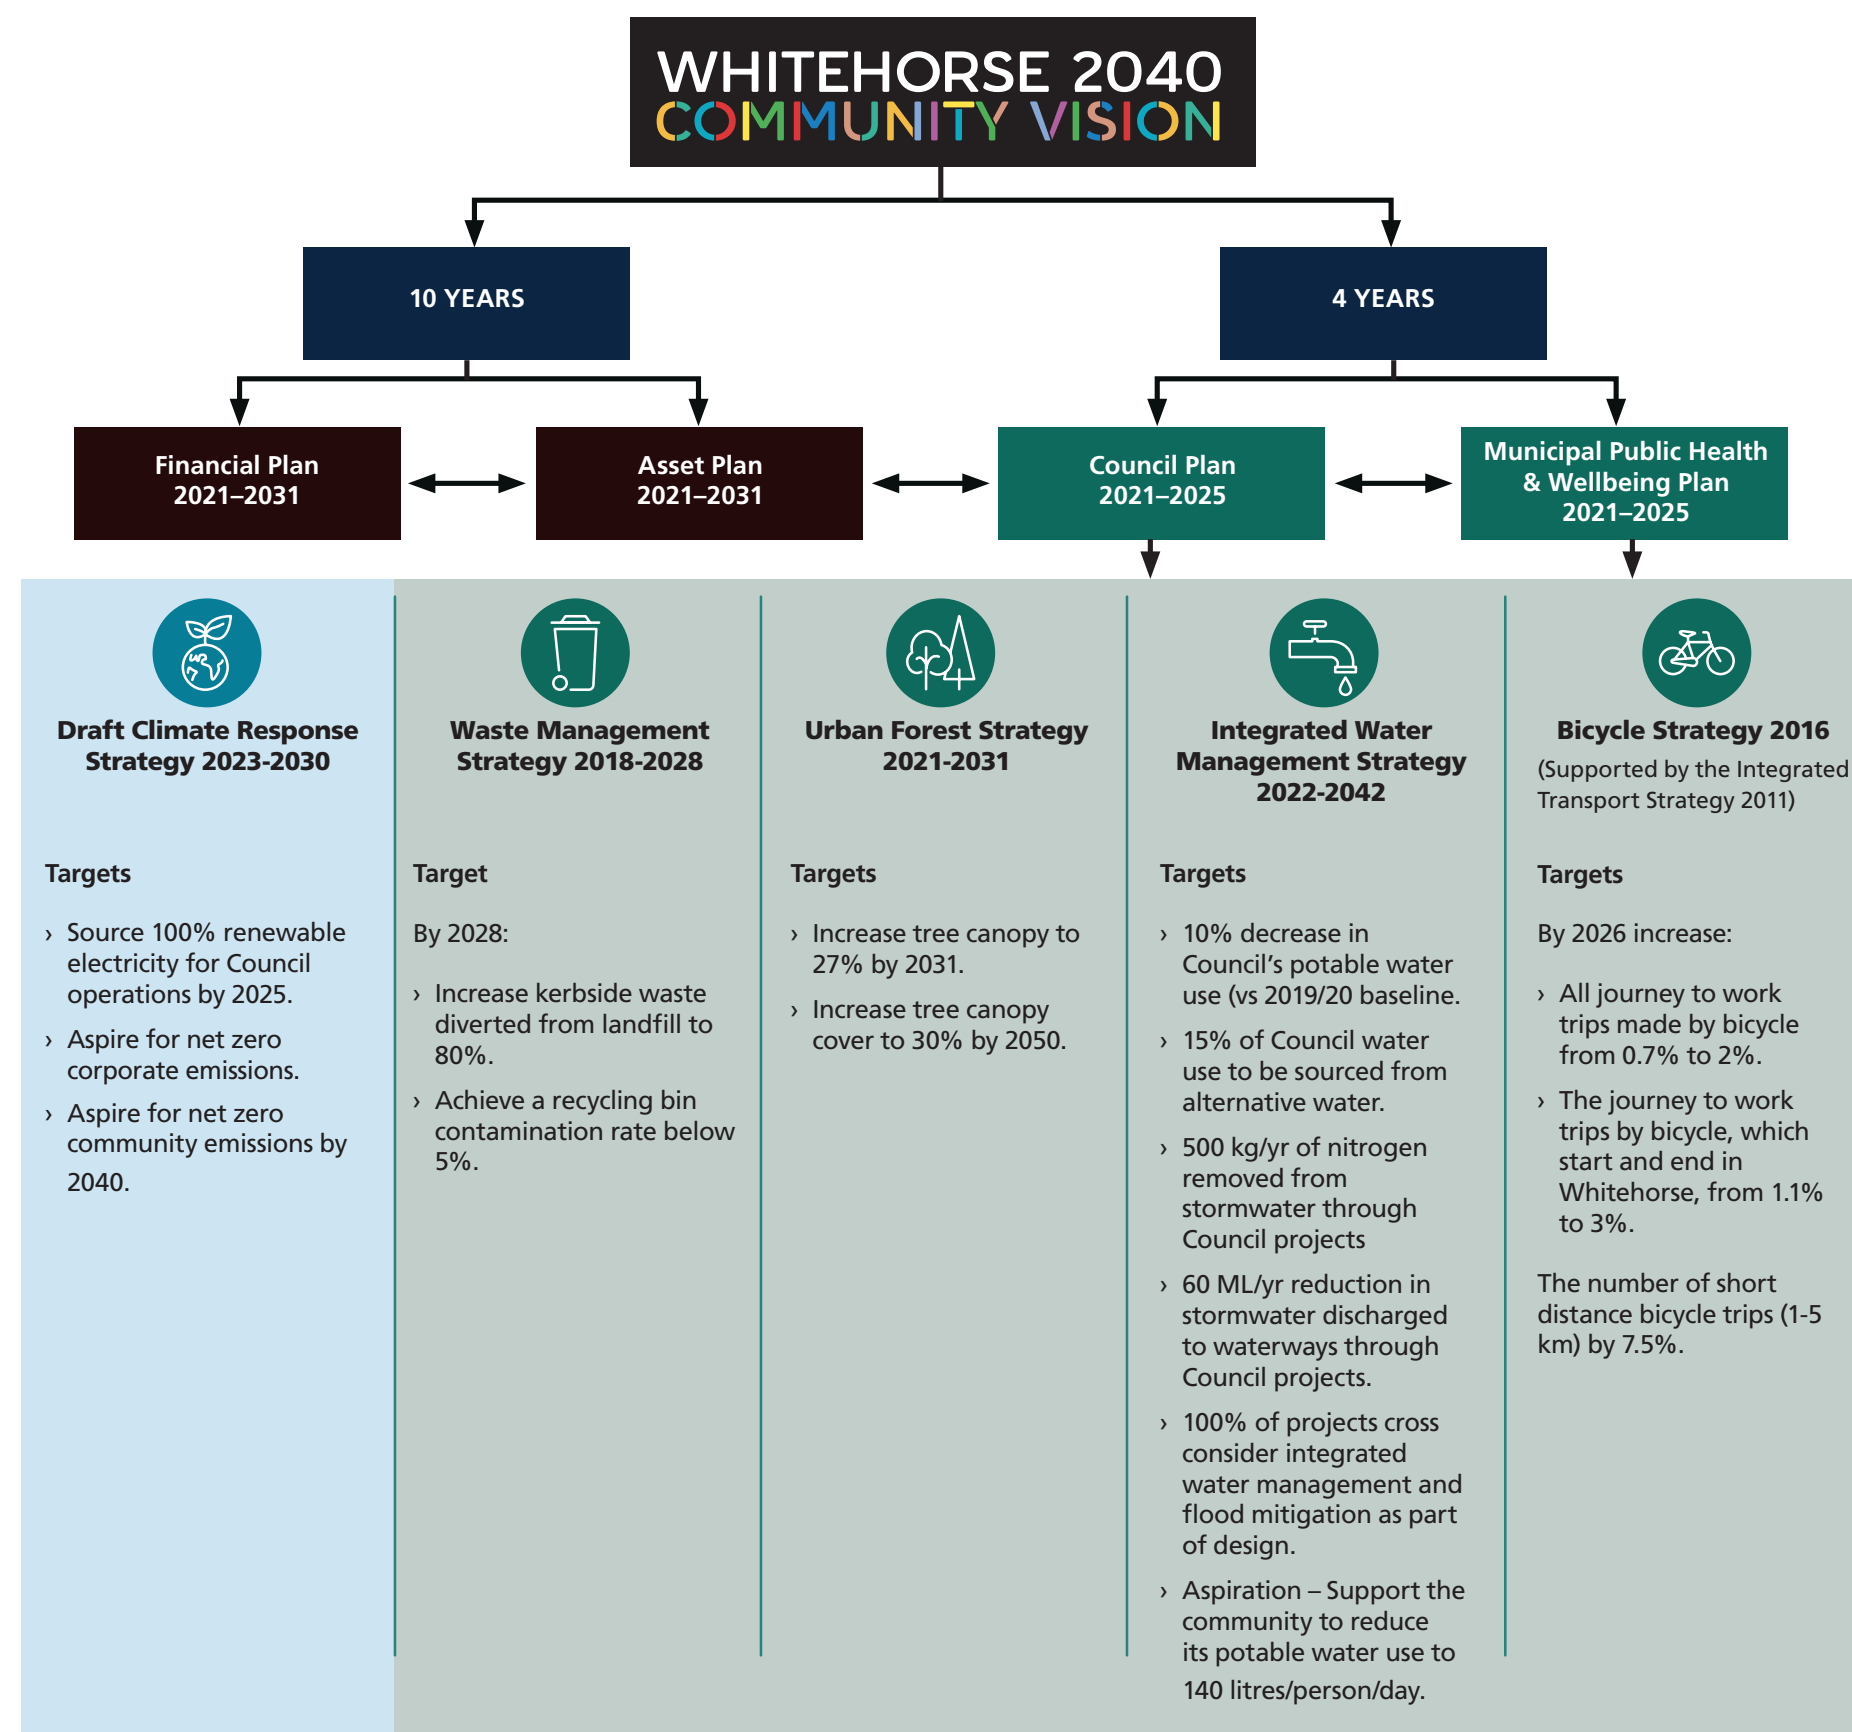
WHITEHORSE 2040
COMMUNITY VISION

10 YEARS

4 YEARS

Financial Plan 2021–2031

Asset Plan 2021–2031

Council Plan 2021–2025

Municipal Public Health & Wellbeing Plan 2021–2025

Draft Climate Response Strategy 2023-2030

Targets

› Source 100% renewable electricity for Council operations by 2025.

› Aspire for net zero corporate emissions.

› Aspire for net zero community emissions by 2040.

Waste Management Strategy 2018-2028

Target

By 2028:

› Increase kerbside waste diverted from landfill to 80%.

› Achieve a recycling bin contamination rate below 5%.

Urban Forest Strategy 2021-2031

Targets

› Increase tree canopy to 27% by 2031.

› Increase tree canopy cover to 30% by 2050.

Integrated Water Management Strategy 2022-2042

Targets

› 10% decrease in Council's potable water use (vs 2019/20 baseline.

› 15% of Council water use to be sourced from alternative water.

› 500 kg/yr of nitrogen removed from stormwater through Council projects

› 60 ML/yr reduction in stormwater discharged to waterways through Council projects.

› 100% of projects cross consider integrated water management and flood mitigation as part of design.

› Aspiration – Support the community to reduce its potable water use to 140 litres/person/day.

Bicycle Strategy 2016

(Supported by the Integrated Transport Strategy 2011)

Targets

By 2026 increase:

› All journey to work trips made by bicycle from 0.7% to 2%.

› The journey to work trips by bicycle, which start and end in Whitehorse, from 1.1% to 3%.

The number of short distance bicycle trips (1-5 km) by 7.5%.